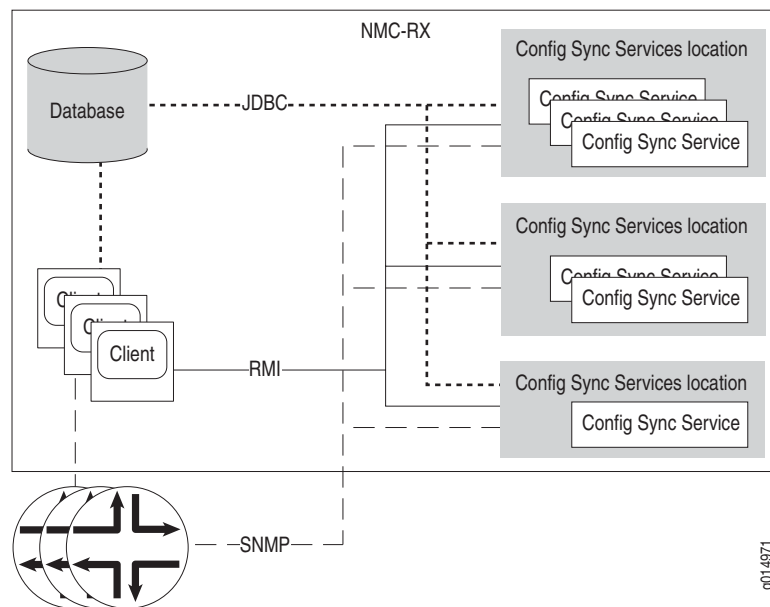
NMC-RX

Database

JDBC

Config Sync Services location

Config Sync Service

Config Sync Service

Config Sync Service

Config Sync Services location

Config Sync Service

Config Sync Service

Client

Client

Client

RMI

Config Sync Services location

Config Sync Service

SNMP

g014971